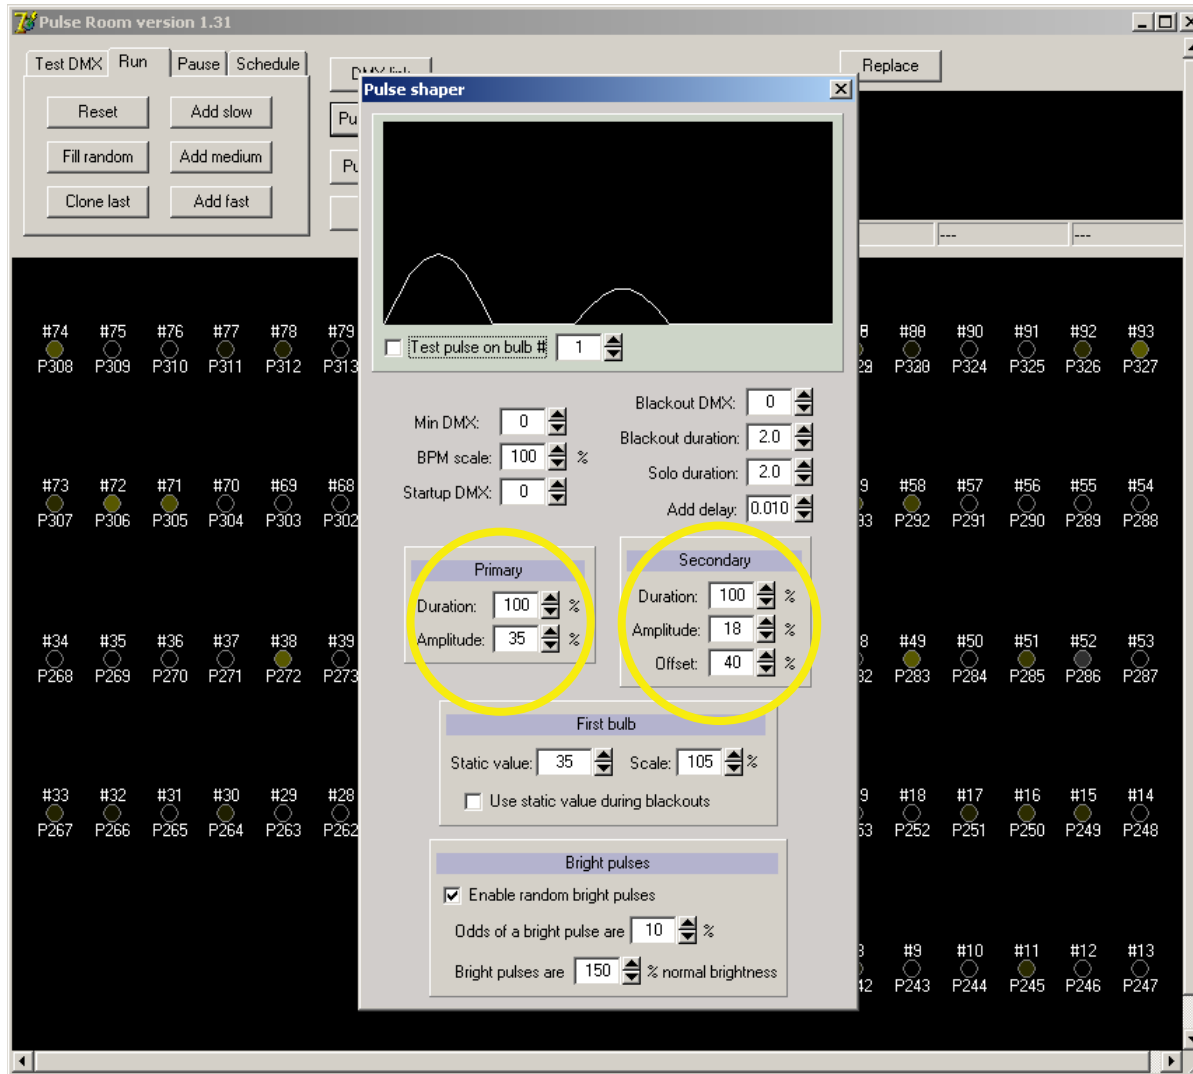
Pulse Room version 1.31

Test DMX | Run | Pause | Schedule

Reset
Add slow
Fill random
Add medium
Clone last
Add fast

DMX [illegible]
Pu
Pu

Replace

--- ---

#74 #75 #76 #77 #78 #79
P308 P309 P310 P311 P312 P313

#73 #72 #71 #70 #69 #68
P307 P306 P305 P304 P303 P302

#34 #35 #36 #37 #38 #39
P268 P269 P270 P271 P272 P273

#33 #32 #31 #30 #29 #28
P267 P266 P265 P264 P263 P262

8 #88 #90 #91 #92 #93
29 P320 P324 P325 P326 P327

9 #58 #57 #56 #55 #54
93 P292 P291 P290 P289 P288

8 #49 #50 #51 #52 #53
32 P283 P284 P285 P286 P287

9 #18 #17 #16 #15 #14
53 P252 P251 P250 P249 P248

8 #9 #10 #11 #12 #13
42 P243 P244 P245 P246 P247

Pulse shaper

Test pulse on bulb # 1

Min DMX: 0
BPM scale: 100 %
Startup DMX: 0

Blackout DMX: 0
Blackout duration: 2.0
Solo duration: 2.0
Add delay: 0.010

Primary
Duration: 100 %
Amplitude: 35 %

Secondary
Duration: 100 %
Amplitude: 18 %
Offset: 40 %

First bulb
Static value: 35 Scale: 105 %
Use static value during blackouts

Bright pulses
Enable random bright pulses
Odds of a bright pulse are 10 %
Bright pulses are 150 % normal brightness